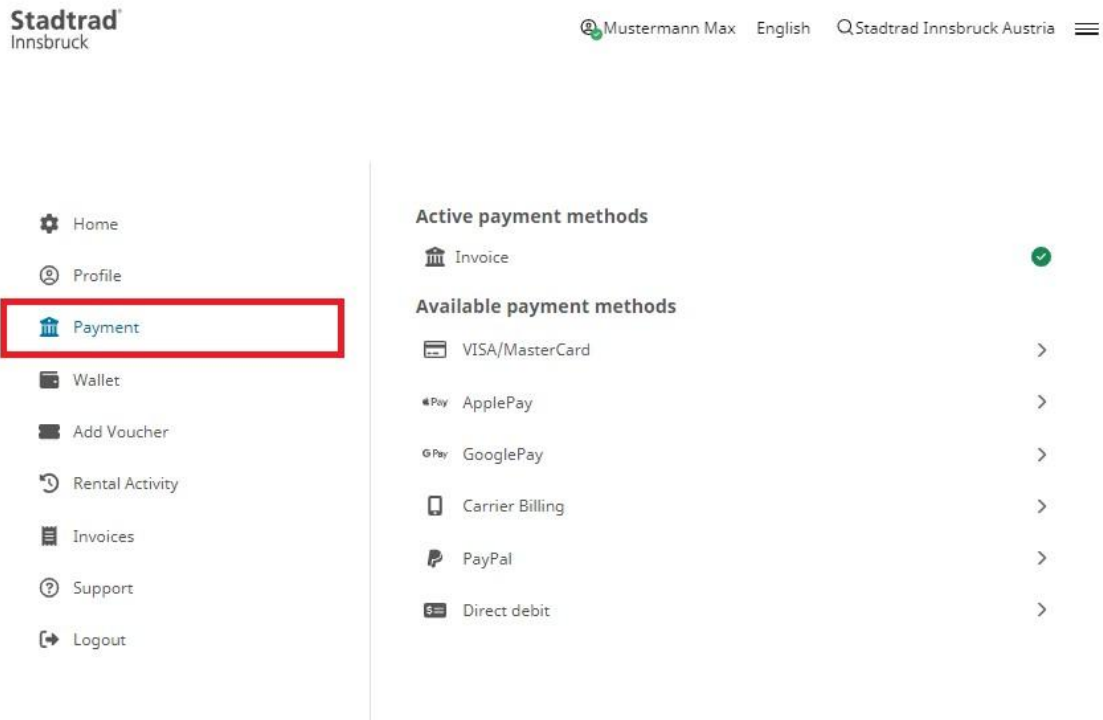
Stadtrad®
Innsbruck

Mustermann Max English Stadtrad Innsbruck Austria

Home
Profile
Payment
Wallet
Add Voucher
Rental Activity
Invoices
Support
Logout

Active payment methods

Invoice

Available payment methods

VISA/MasterCard

Pay ApplePay

G Pay GooglePay

Carrier Billing

PayPal

Direct debit